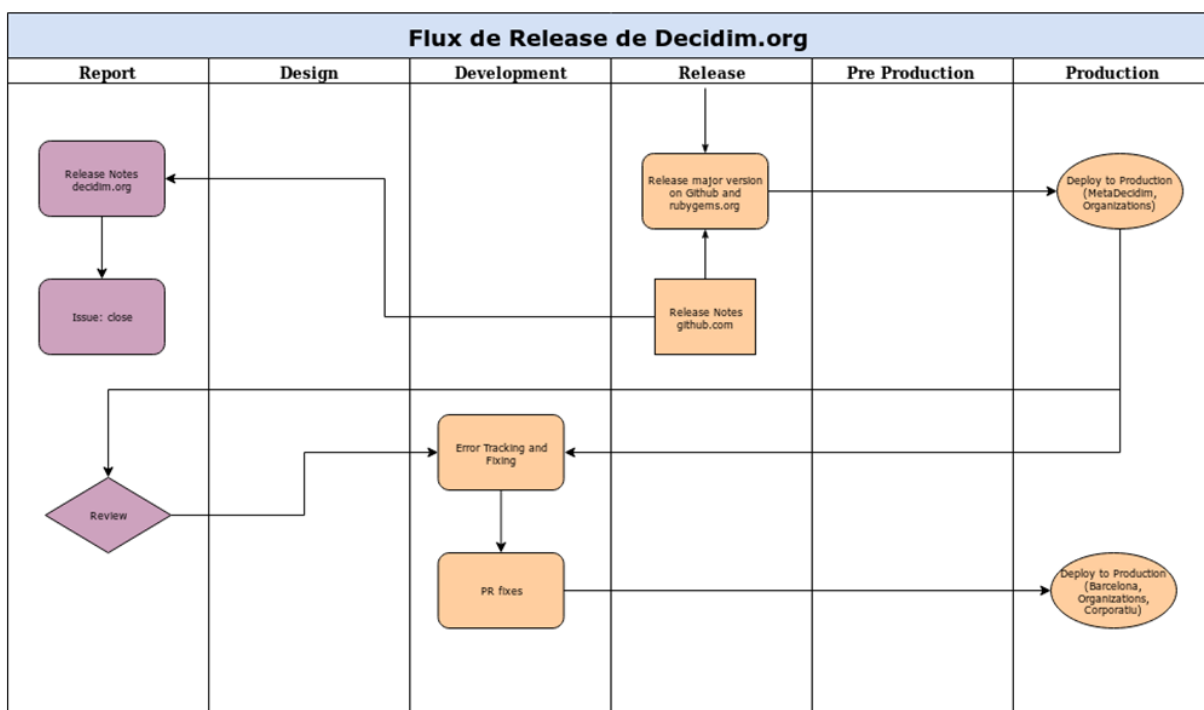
Flux de Release de Decidim.org

Report

Design

Development

Release

Pre Production

Production

Release Notes decidim.org

Release major version on Github and rubygems.org

Deploy to Production (MetaDecidim, Organizations)

Issue: close

Release Notes github.com

Error Tracking and Fixing

Review

PR fixes

Deploy to Production (Barcelona, Organizations, Corporatiu)